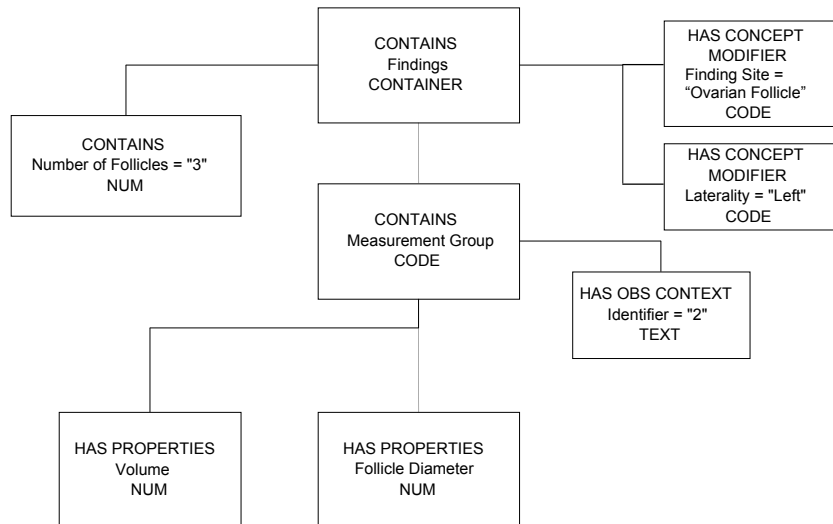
CONTAINS
Findings
CONTAINER

HAS CONCEPT MODIFIER
Finding Site = “Ovarian Follicle”
CODE

CONTAINS
Number of Follicles = "3"
NUM

HAS CONCEPT MODIFIER
Laterality = "Left"
CODE

CONTAINS
Measurement Group
CODE

HAS OBS CONTEXT
Identifier = "2"
TEXT

HAS PROPERTIES
Volume
NUM

HAS PROPERTIES
Follicle Diameter
NUM